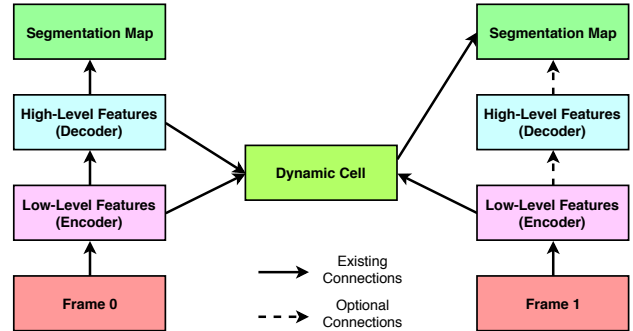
Segmentation Map

High-Level Features (Decoder)

Low-Level Features (Encoder)

Frame 0

Dynamic Cell

Existing Connections

Optional Connections

Segmentation Map

High-Level Features (Decoder)

Low-Level Features (Encoder)

Frame 1